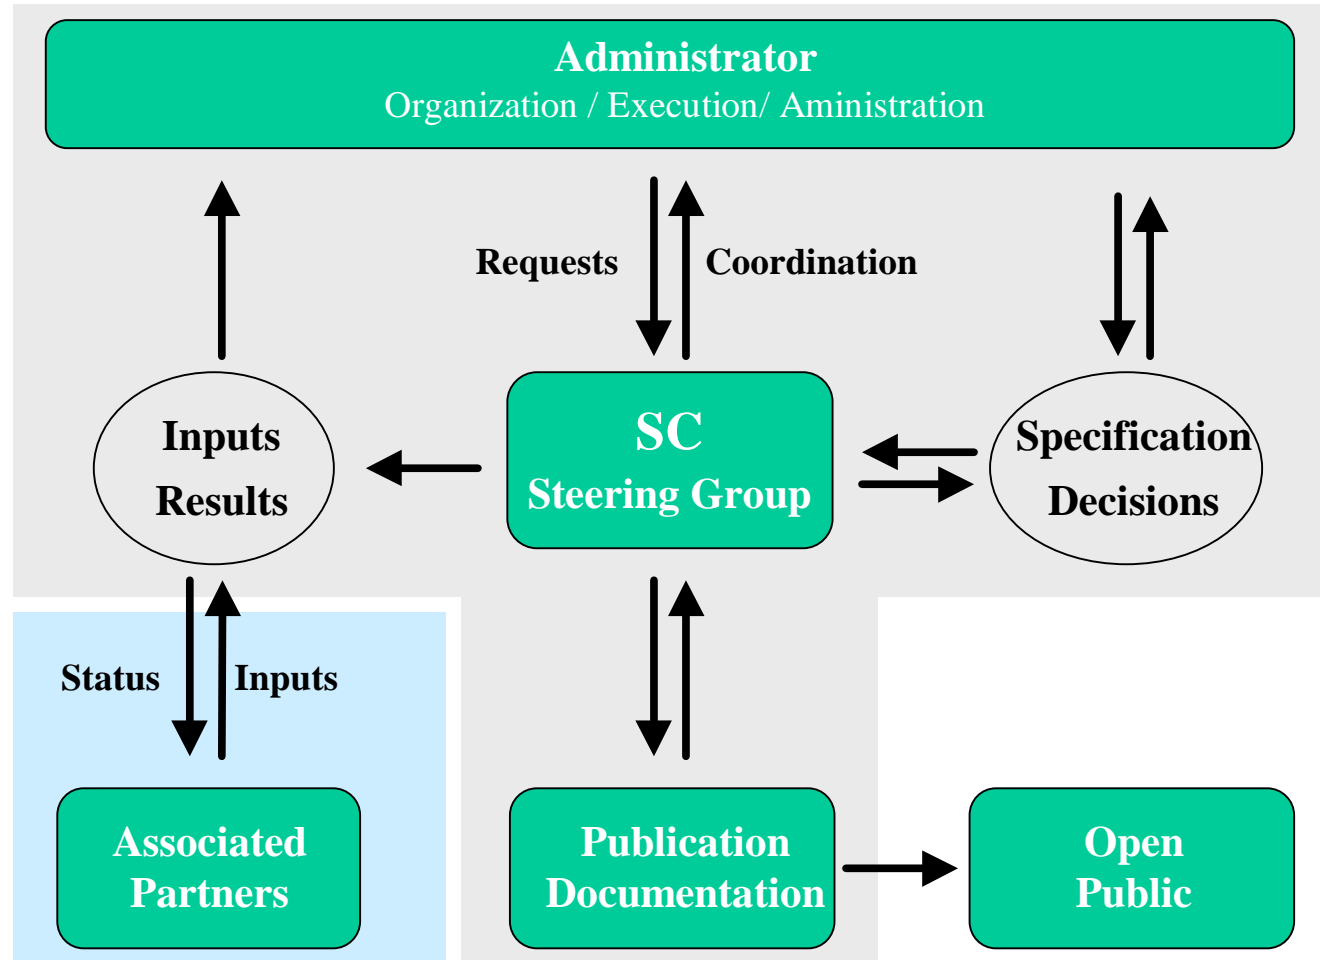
Administrator
Organization / Execution/ Aministration

Requests

Coordination

Inputs
Results

SC
Steering Group

Specification
Decisions

Status

Inputs

Associated
Partners

Publication
Documentation

Open
Public